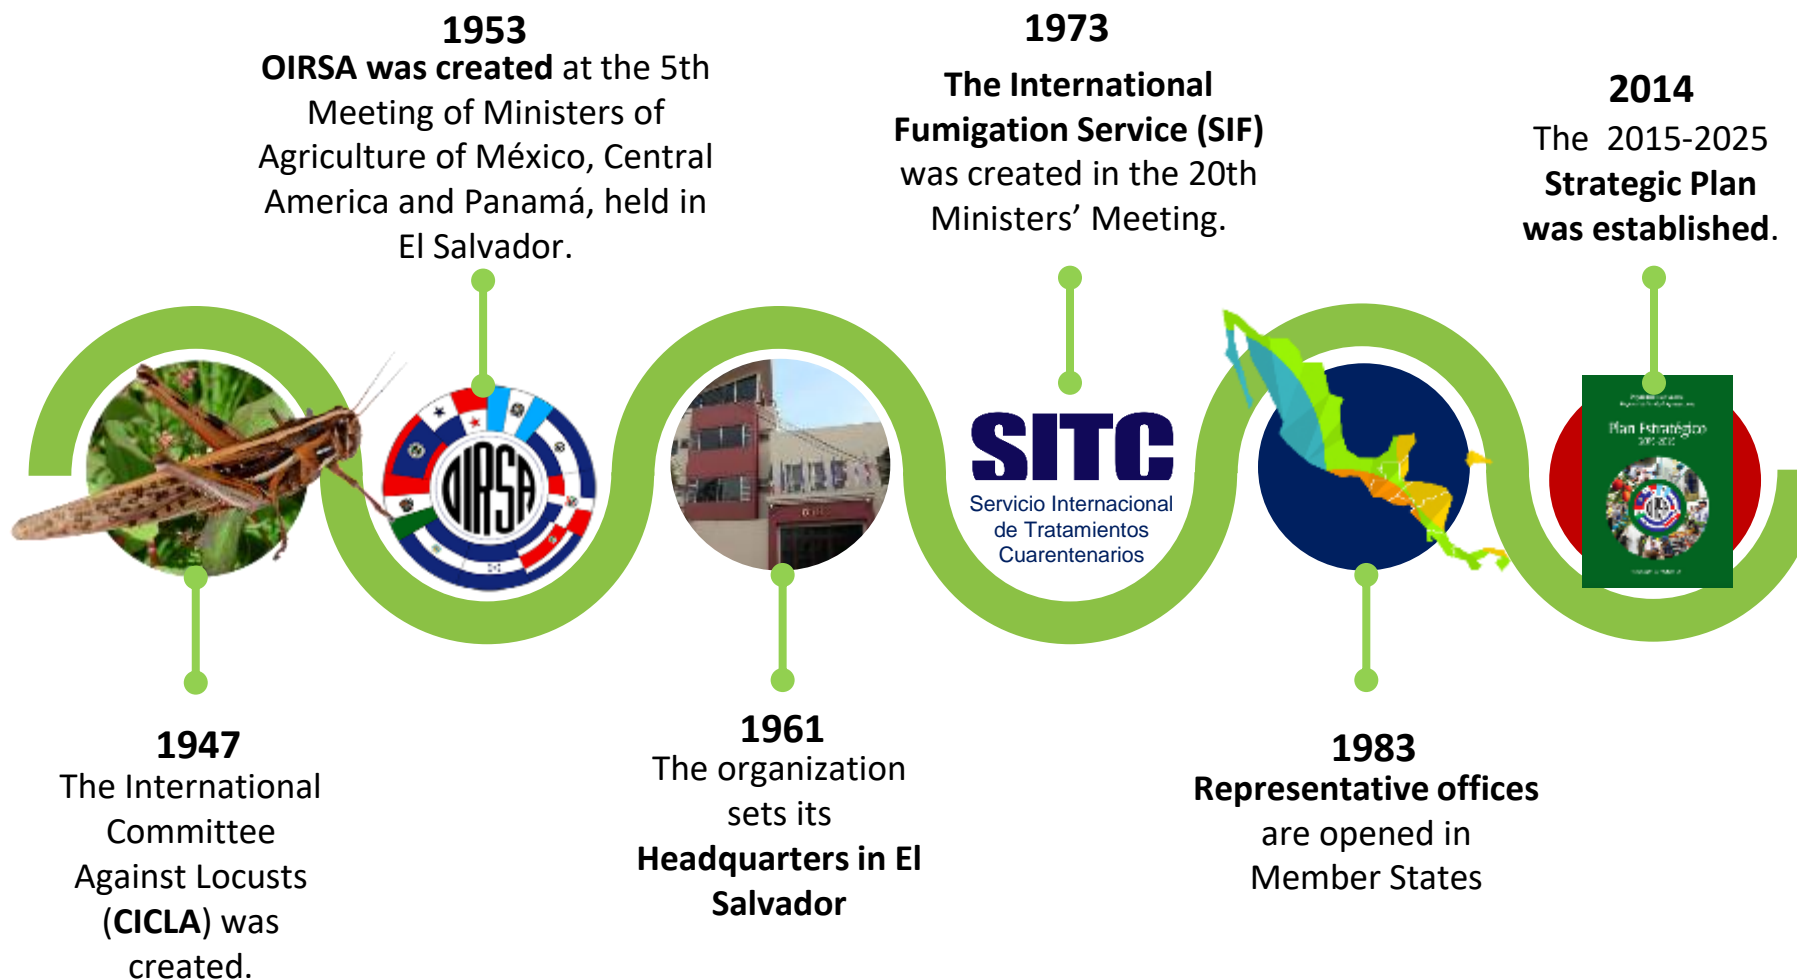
1953
**OIRSA was created** at the 5th Meeting of Ministers of Agriculture of México, Central America and Panamá, held in El Salvador.

1973
**The International Fumigation Service (SIF)** was created in the 20th Ministers' Meeting.

2014
The 2015-2025 **Strategic Plan was established**.

OIRSA

SITC
Servicio Internacional de Tratamientos Cuarentenarios

Plan Estratégico

1947
The International Committee Against Locusts (**CICLA**) was created.

1961
The organization sets its **Headquarters in El Salvador**

1983
**Representative offices** are opened in Member States